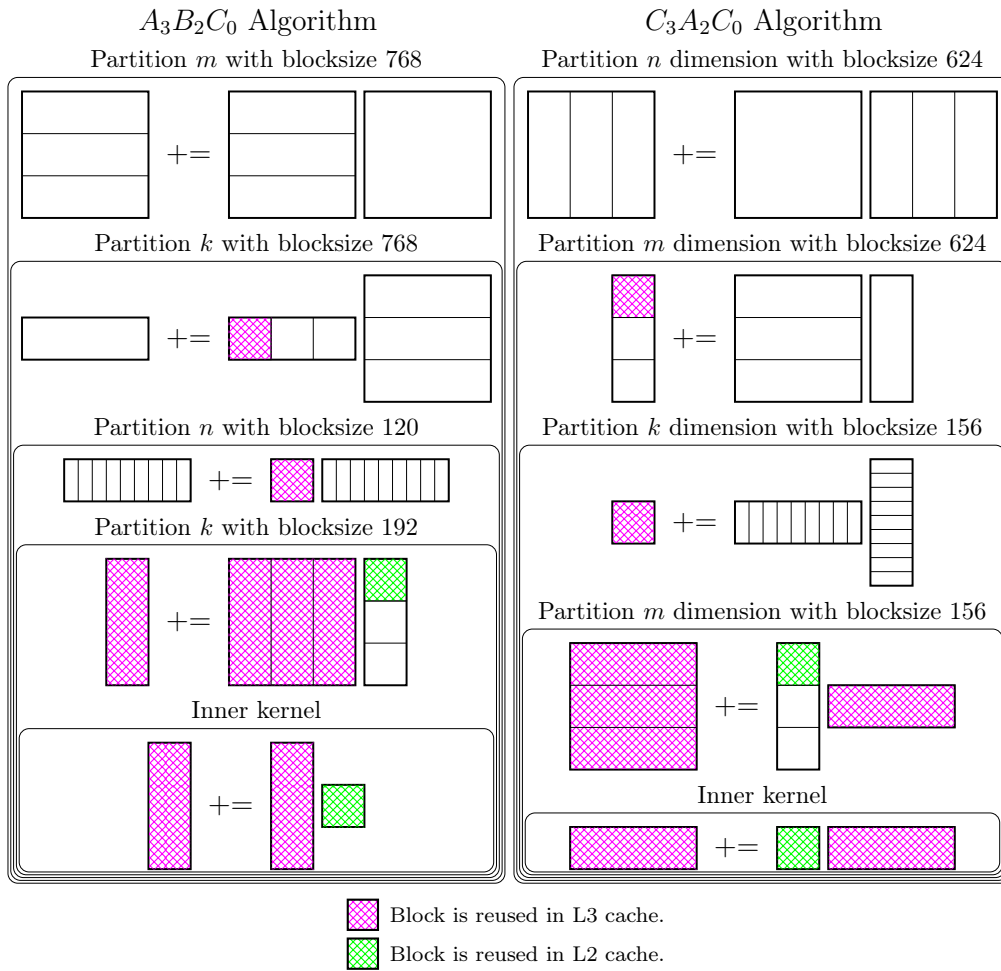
$A_3B_2C_0$ Algorithm

Partition $m$ with blocksize 768

$+=$

Partition $k$ with blocksize 768

$+=$

Partition $n$ with blocksize 120

$+=$

Partition $k$ with blocksize 192

$+=$

Inner kernel

$+=$

$C_3A_2C_0$ Algorithm

Partition $n$ dimension with blocksize 624

$+=$

Partition $m$ dimension with blocksize 624

$+=$

Partition $k$ dimension with blocksize 156

$+=$

Partition $m$ dimension with blocksize 156

$+=$

Inner kernel

$+=$

Block is reused in L3 cache.

Block is reused in L2 cache.